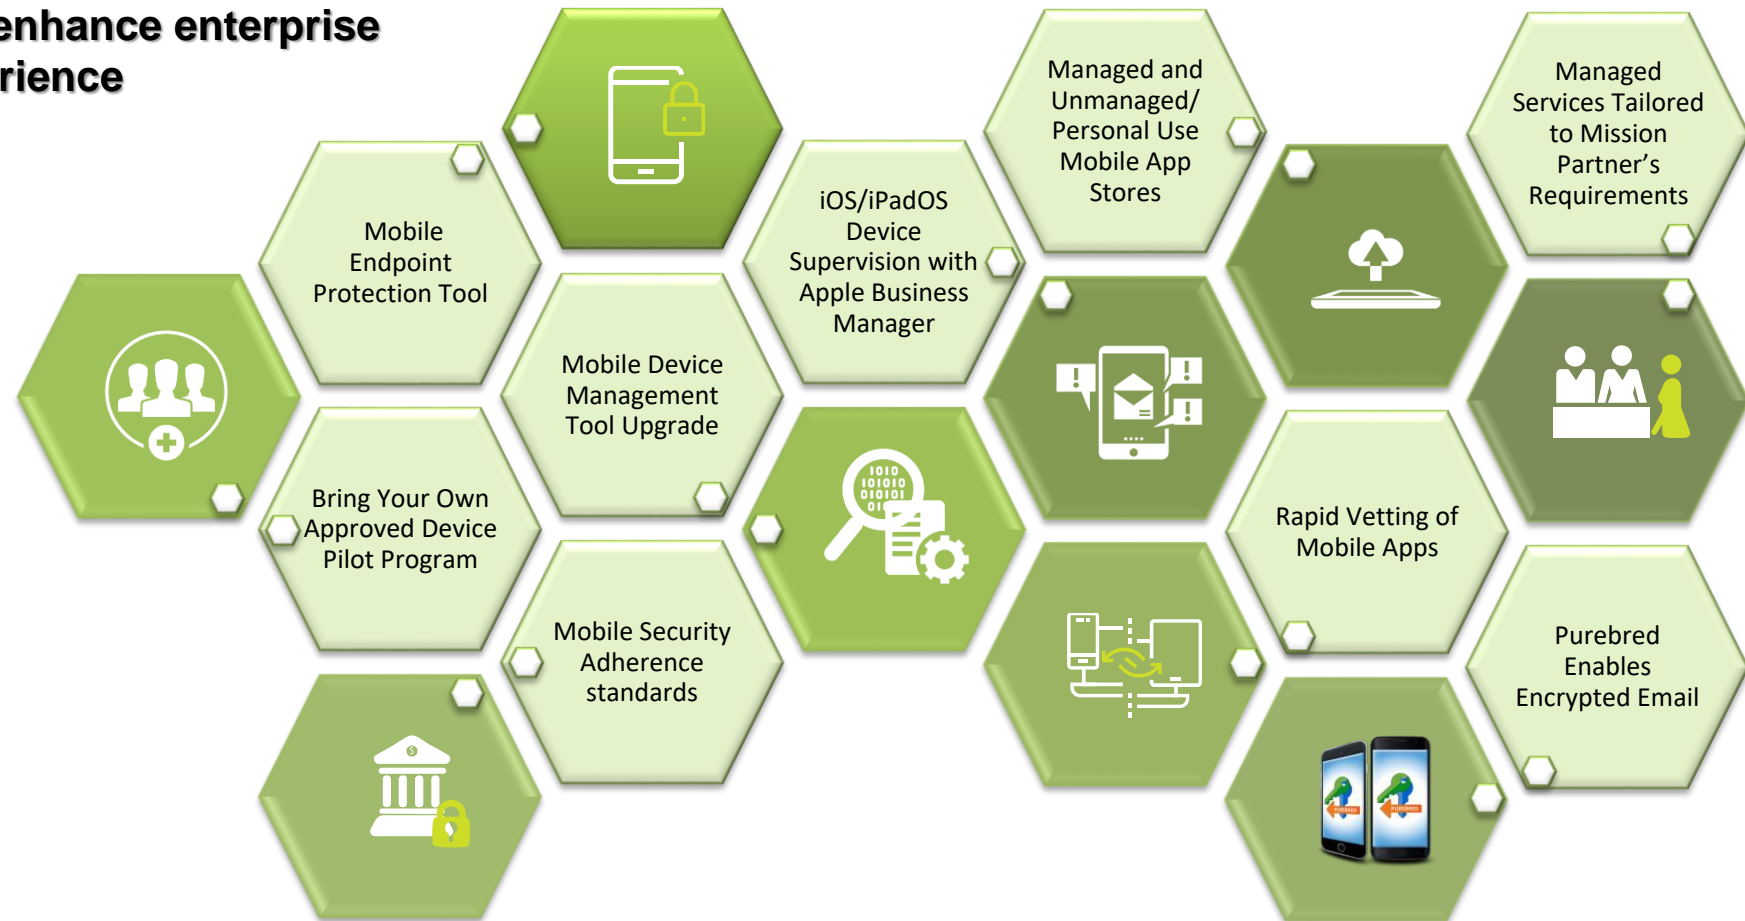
enhance enterprise
rience

Mobile Endpoint Protection Tool

iOS/iPadOS Device Supervision with Apple Business Manager

Managed and Unmanaged/ Personal Use Mobile App Stores

Managed Services Tailored to Mission Partner's Requirements

Mobile Device Management Tool Upgrade

Bring Your Own Approved Device Pilot Program

Rapid Vetting of Mobile Apps

Mobile Security Adherence standards

Purebred Enables Encrypted Email

1010
10101
010101
01